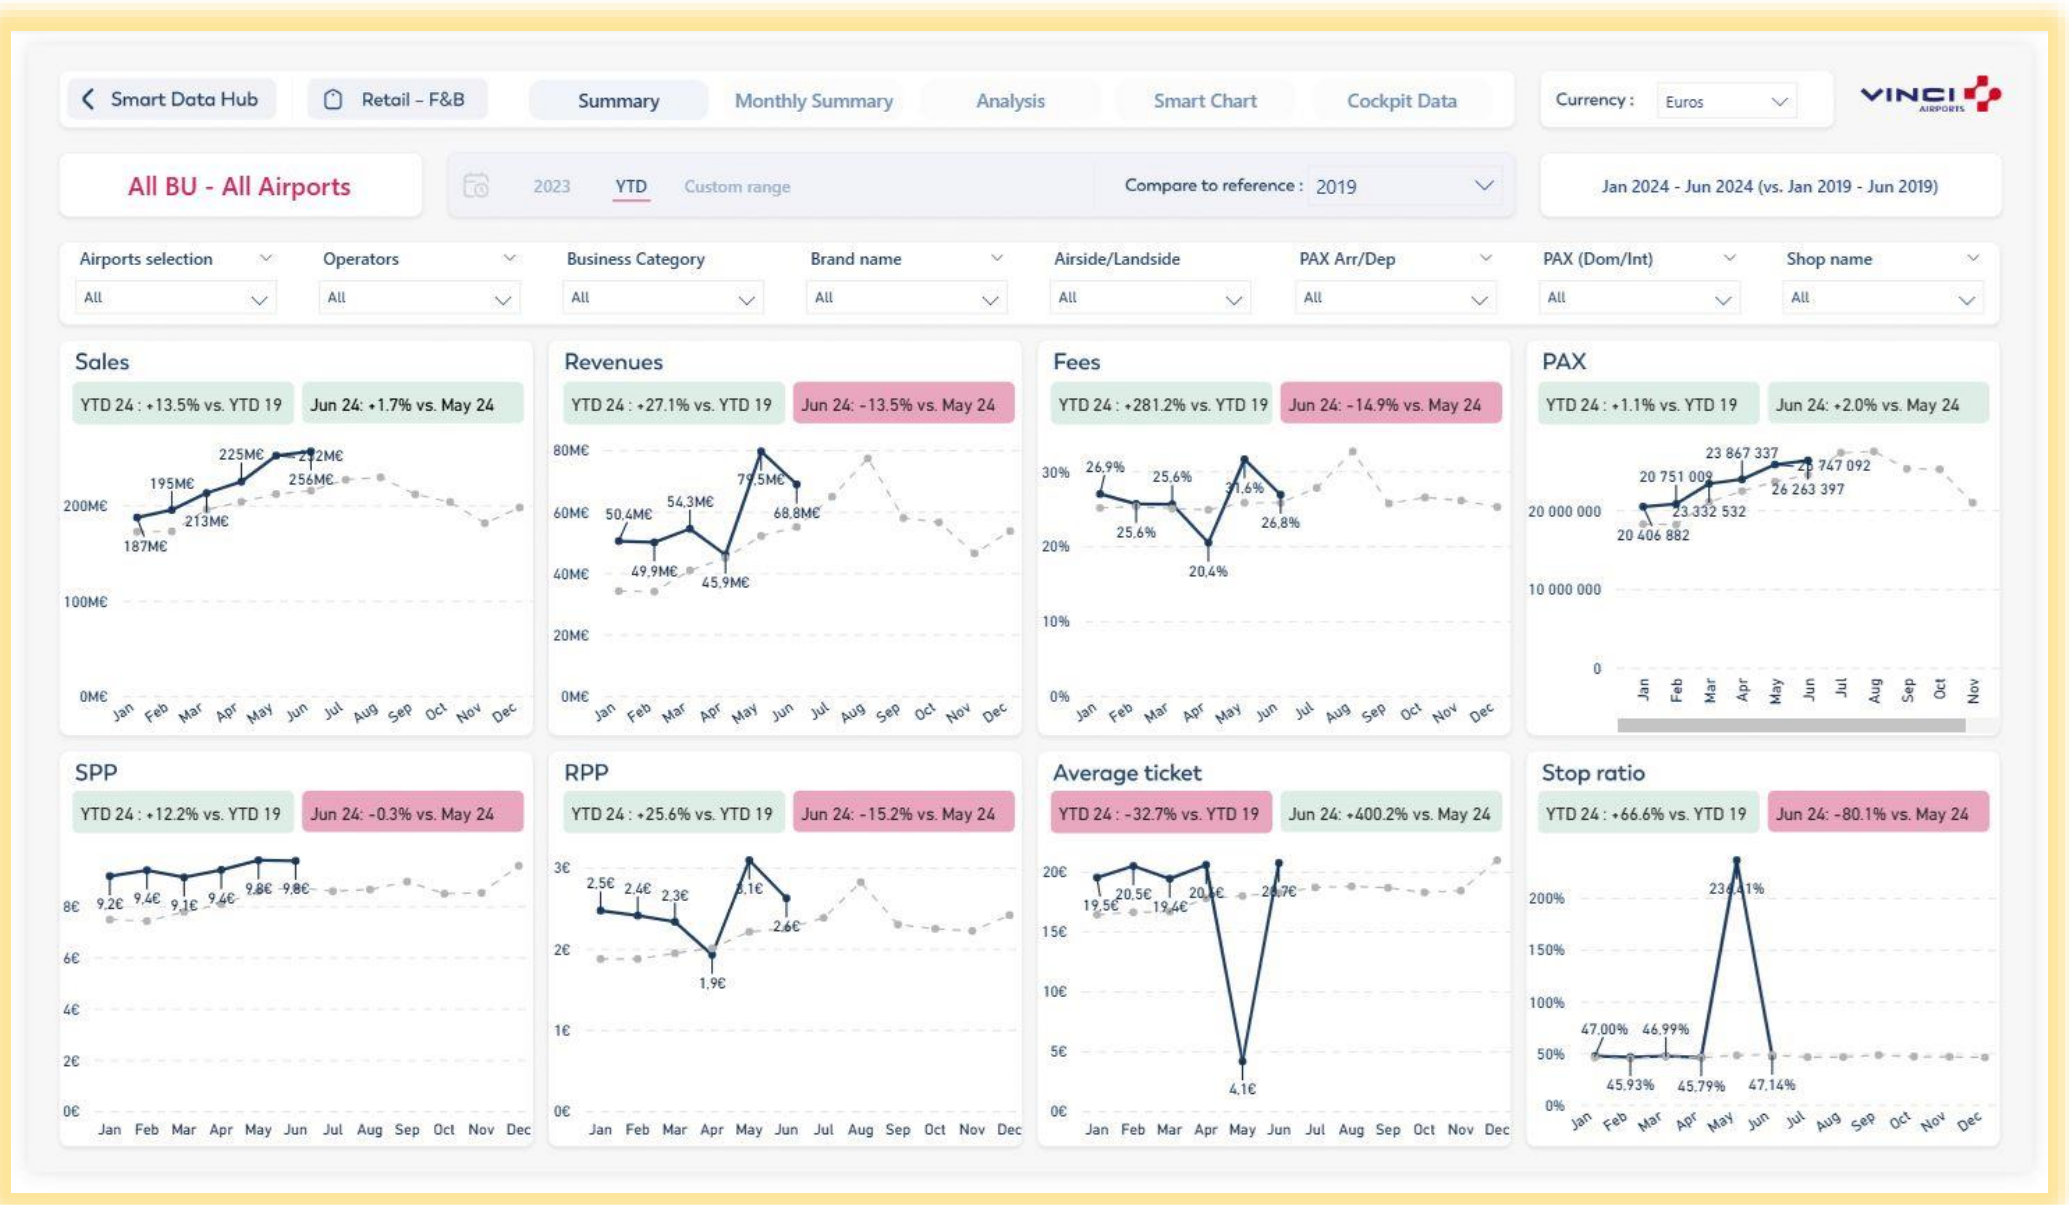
Smart Data Hub Retail - F&B Summary Monthly Summary Analysis Smart Chart Cockpit Data

Currency : Euros

VINCI AIRPORTS

All BU - All Airports

2023 YTD Custom range

Compare to reference : 2019

Jan 2024 - Jun 2024 (vs. Jan 2019 - Jun 2019)

| Airports selection | Operators | Business Category | Brand name | Airside/Landside | PAX Arr/Dep | PAX (Dom/Int) | Shop name |
|---|---|---|---|---|---|---|---|
| All | All | All | All | All | All | All | All |

Sales

YTD 24 : +13.5% vs. YTD 19 Jun 24: +1.7% vs. May 24

200M€ 100M€ 0M€

187M€ 195M€ 213M€ 225M€ 256M€ 252M€

Jan Feb Mar Apr May Jun Jul Aug Sep Oct Nov Dec

Revenues

YTD 24 : +27.1% vs. YTD 19 Jun 24: -13.5% vs. May 24

80M€ 60M€ 40M€ 20M€ 0M€

50,4M€ 49,9M€ 54,3M€ 45,9M€ 79,5M€ 68,8M€

Jan Feb Mar Apr May Jun Jul Aug Sep Oct Nov Dec

Fees

YTD 24 : +281.2% vs. YTD 19 Jun 24: -14.9% vs. May 24

30% 20% 10% 0%

26,9% 25,6% 25,6% 20,4% 31,6% 26,8%

Jan Feb Mar Apr May Jun Jul Aug Sep Oct Nov Dec

PAX

YTD 24 : +1.1% vs. YTD 19 Jun 24: +2.0% vs. May 24

20 000 000 10 000 000 0

20 406 882 20 751 009 23 332 532 23 867 337 26 263 397 26 747 092

Jan Feb Mar Apr May Jun Jul Aug Sep Oct Nov

SPP

YTD 24 : +12.2% vs. YTD 19 Jun 24: -0.3% vs. May 24

8€ 6€ 4€ 2€ 0€

9,2€ 9,4€ 9,1€ 9,4€ 9,8€ 9,8€

Jan Feb Mar Apr May Jun Jul Aug Sep Oct Nov Dec

RPP

YTD 24 : +25.6% vs. YTD 19 Jun 24: -15.2% vs. May 24

3€ 2€ 1€ 0€

2,5€ 2,4€ 2,3€ 1,9€ 3,1€ 2,6€

Jan Feb Mar Apr May Jun Jul Aug Sep Oct Nov Dec

Average ticket

YTD 24 : -32.7% vs. YTD 19 Jun 24: +400.2% vs. May 24

20€ 15€ 10€ 5€ 0€

19,5€ 20,5€ 19,4€ 20,5€ 4,1€ 20,7€

Jan Feb Mar Apr May Jun Jul Aug Sep Oct Nov Dec

Stop ratio

YTD 24 : +66.6% vs. YTD 19 Jun 24: -80.1% vs. May 24

200% 150% 100% 50% 0%

47,00% 45,93% 46,99% 45,79% 236,41% 47,14%

Jan Feb Mar Apr May Jun Jul Aug Sep Oct Nov Dec